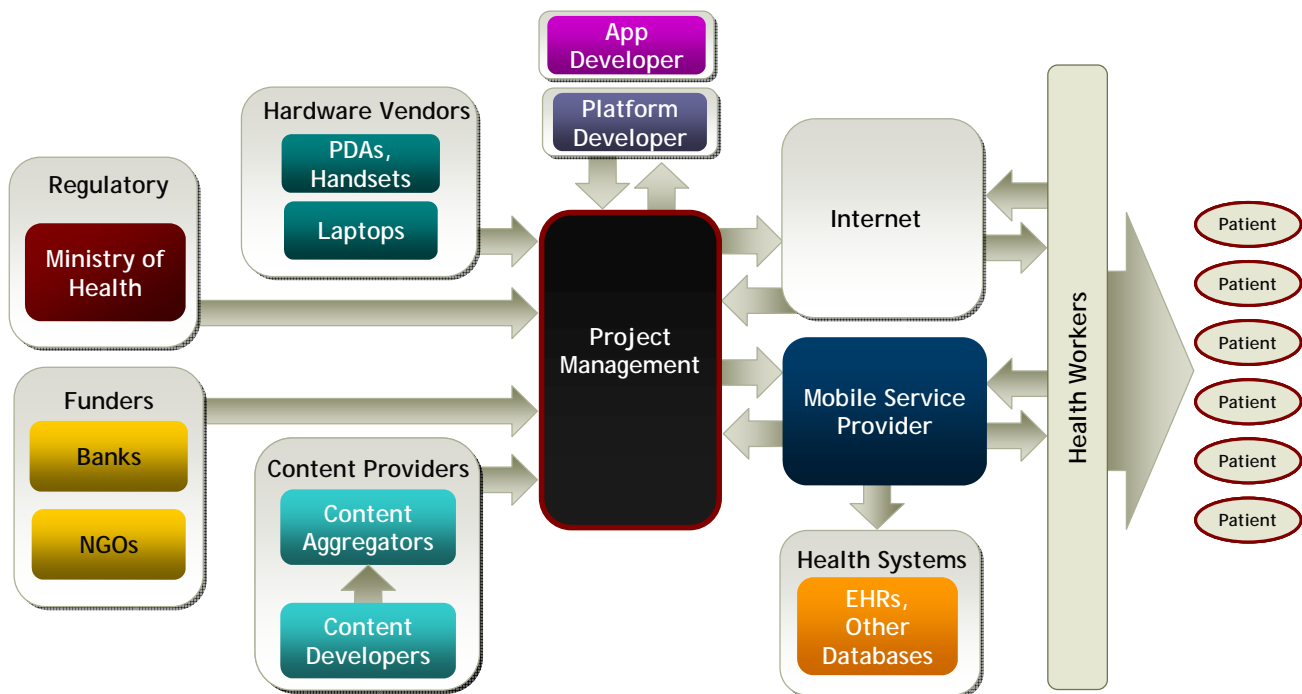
App Developer

Platform Developer

Hardware Vendors

PDAs, Handsets

Laptops

Regulatory

Ministry of Health

Funders

Banks

NGOs

Content Providers

Content Aggregators

Content Developers

Project Management

Internet

Mobile Service Provider

Health Systems

EHRs, Other Databases

Health Workers

Patient

Patient

Patient

Patient

Patient

Patient